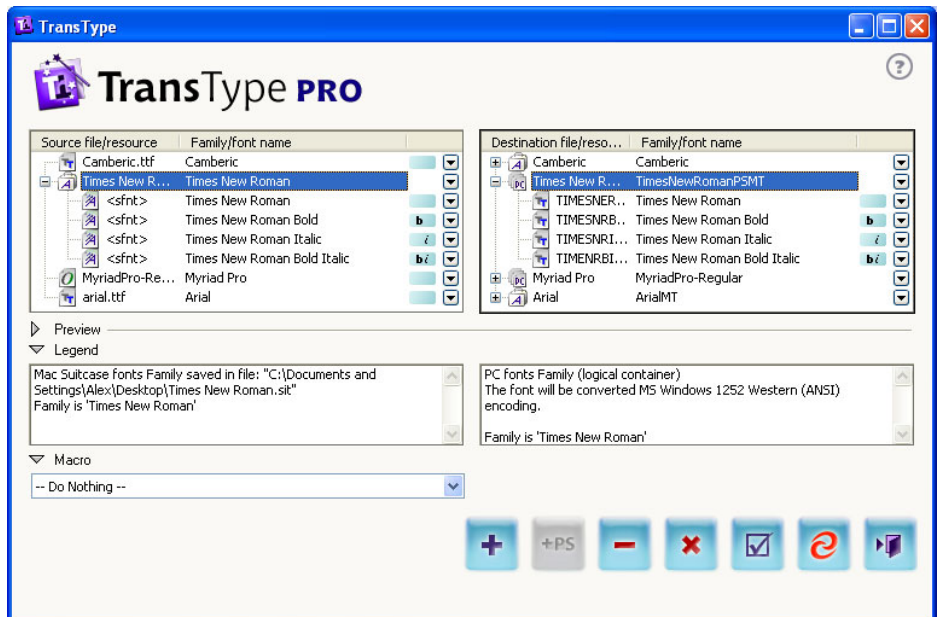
TransType

TransType PRO

| Source file/resource | Family/font name |
|---|---|
| Camberic.ttf | Camberic |
| Times New R... | Times New Roman |
| <sfnt> | Times New Roman |
| <sfnt> | Times New Roman Bold |
| <sfnt> | Times New Roman Italic |
| <sfnt> | Times New Roman Bold Italic |
| MyriadPro-Re... | Myriad Pro |
| arial.ttf | Arial |

| Destination file/reso... | Family/font name |
|---|---|
| Camberic | Camberic |
| Times New R... | TimesNewRomanPSMT |
| TIMESNER... | Times New Roman |
| TIMESNRB... | Times New Roman Bold |
| TIMESNRI... | Times New Roman Italic |
| TIMENRBI... | Times New Roman Bold Italic |
| Myriad Pro | MyriadPro-Regular |
| Arial | ArialMT |

b
i
bi

Preview
Legend

Mac Suitcase fonts Family saved in file: "C:\Documents and Settings\Alex\Desktop\Times New Roman.sit"
Family is 'Times New Roman'

PC fonts Family (logical container)
The font will be converted MS Windows 1252 Western (ANSI) encoding.

Family is 'Times New Roman'

Macro
-- Do Nothing --

+PS